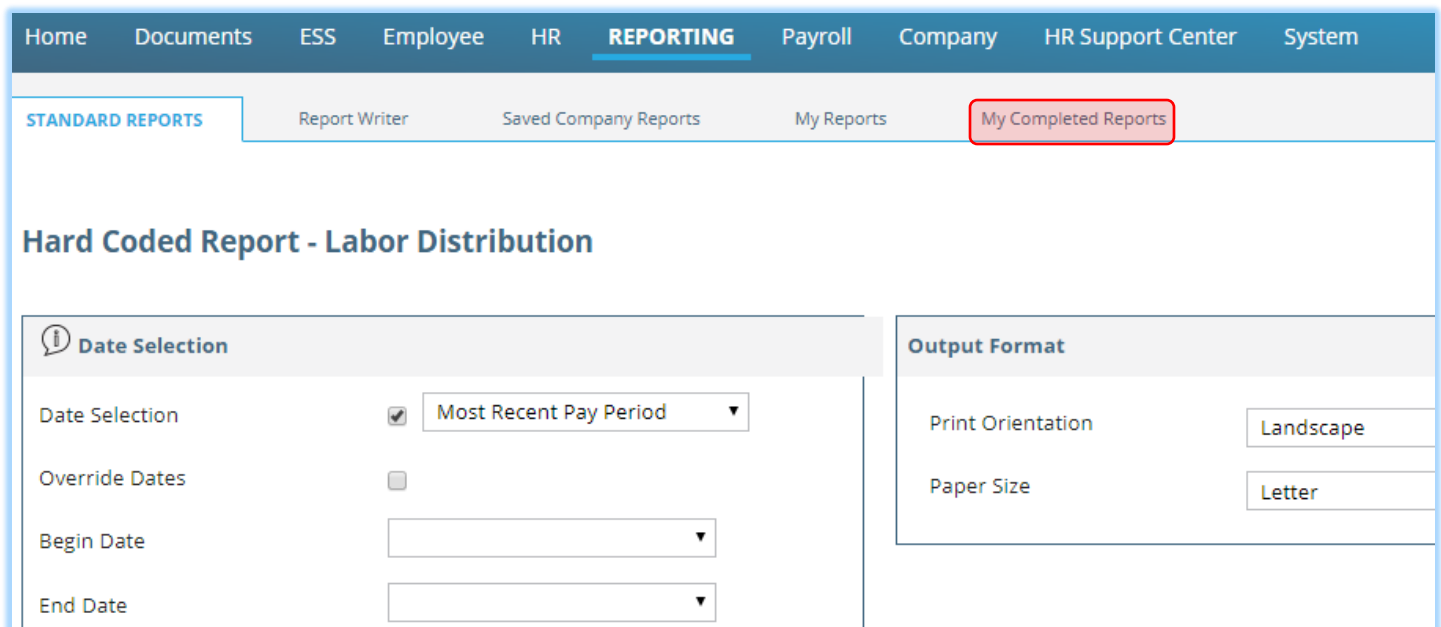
Home Documents ESS Employee HR REPORTING Payroll Company HR Support Center System

STANDARD REPORTS Report Writer Saved Company Reports My Reports My Completed Reports

Hard Coded Report - Labor Distribution

Date Selection

Date Selection
Most Recent Pay Period

Override Dates

Begin Date

End Date

Output Format

Print Orientation
Landscape

Paper Size
Letter